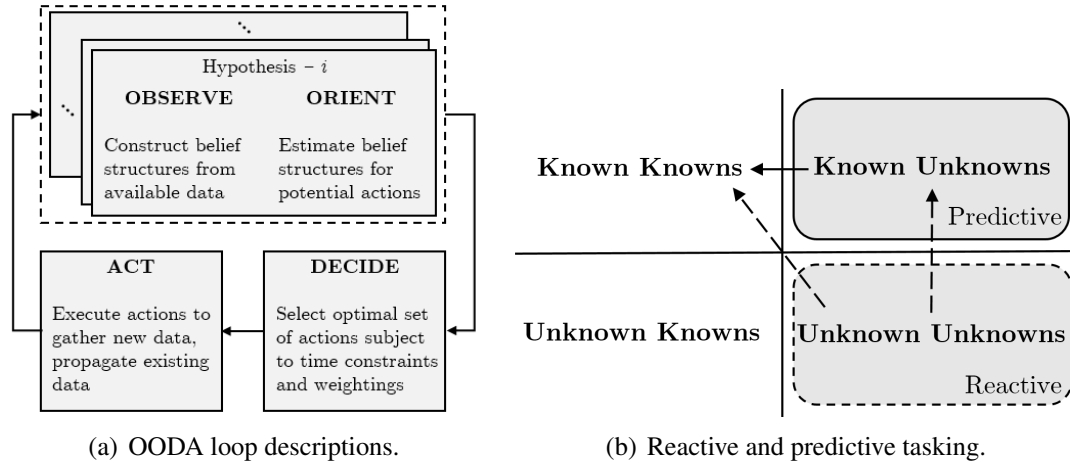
Hypothesis $- i$

OBSERVE

Construct belief structures from available data

ORIENT

Estimate belief structures for potential actions

ACT

Execute actions to gather new data, propagate existing data

DECIDE

Select optimal set of actions subject to time constraints and weightings

(a) OODA loop descriptions.

Known Knowns

Known Unknowns

Predictive

Unknown Knowns

Unknown Unknowns

Reactive

(b) Reactive and predictive tasking.